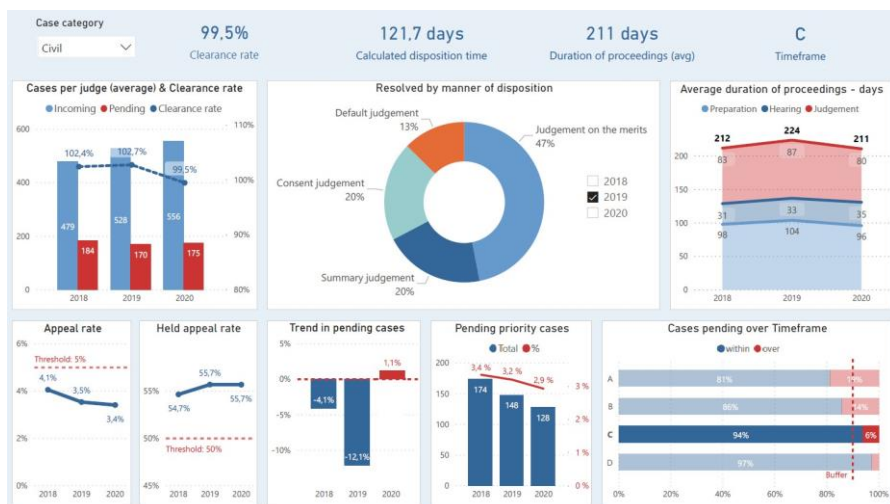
Case category
Civil

99,5%
Clearance rate

121,7 days
Calculated disposition time

211 days
Duration of proceedings (avg)

C
Timeframe

Cases per judge (average) & Clearance rate
Incoming Pending Clearance rate
600 400 200 0
110% 100% 90% 80%
102,4% 102,7% 99,5%
479 184 528 170 556 175
2018 2019 2020

Resolved by manner of disposition
Default judgement 13%
Judgement on the merits 47%
Consent judgement 20%
Summary judgement 20%
2018
2019
2020

Average duration of proceedings - days
Preparation Hearing Judgement
212 224 211
83 87 80
31 33 35
98 104 96
200 150 100 50
2018 2019 2020

Appeal rate
6% 4% 2% 0%
Threshold: 5%
4,1% 3,5% 3,4%
2018 2019 2020

Held appeal rate
55% 50% 45%
54,7% 55,7% 55,7%
Threshold: 50%
2018 2019 2020

Trend in pending cases
5% 0% -5% -10%
-4,1% -12,1% 1,1%
2018 2019 2020

Pending priority cases
Total %
200 150 100 50 0
3,4% 3,2% 2,9%
174 148 128
3 % 2 % 1 %
2018 2019 2020

Cases pending over Timeframe
within over
A 81% 19%
B 86% 14%
C 94% 6%
D 97%
Buffer
0% 20% 40% 60% 80% 100%